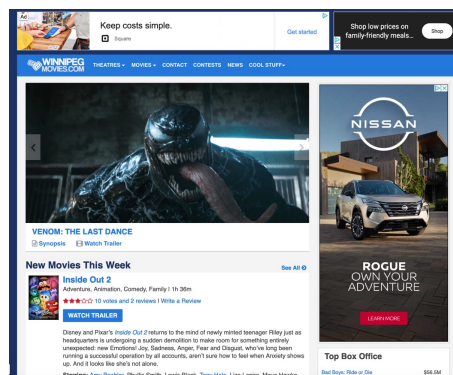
Ad

Keep costs simple.

Square

Get started

Shop low prices on family-friendly meals...

Shop

WINNIPEG MOVIES.COM

THEATRES MOVIES CONTACT CONTESTS NEWS COOL STUFF

VENOM: THE LAST DANCE

Synopsis Watch Trailer

New Movies This Week

See All

Inside Out 2

Adventure, Animation, Comedy, Family | 1h 36m

10 votes and 2 reviews | Write a Review

WATCH TRAILER

Disney and Pixar's Inside Out 2 returns to the mind of newly minted teenager Riley just as headquarters is undergoing a sudden demolition to make room for something entirely unexpected: new Emotions! Joy, Sadness, Anger, Fear and Disgust, who've long been running a successful operation by all accounts, aren't sure how to feel when Anxiety shows up. And it looks like she's not alone.

NISSAN

ROGUE OWN YOUR ADVENTURE

LEARN MORE

Top Box Office

Bad Boys: Ride or Die $56.5M